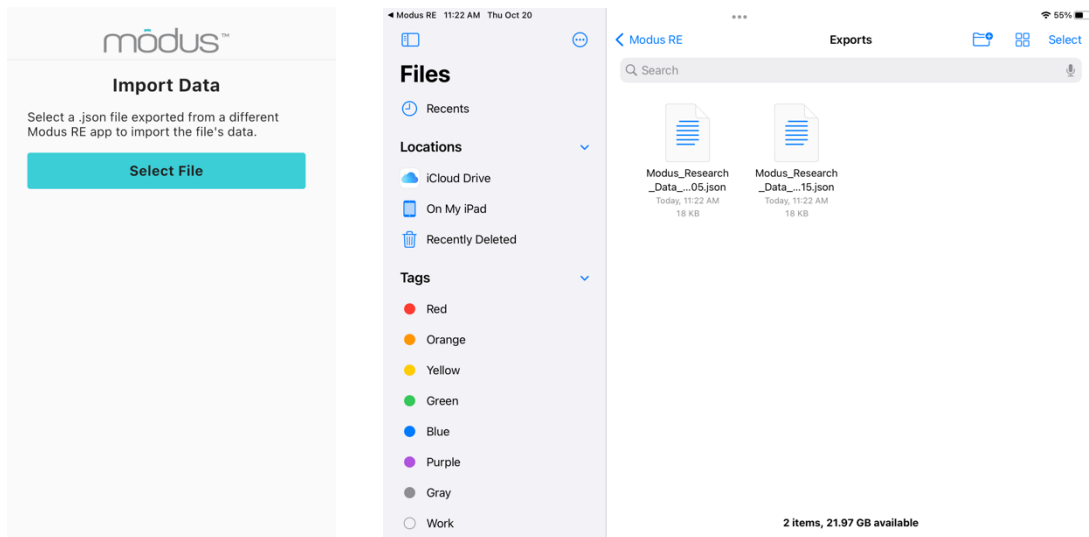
modus™

Import Data

Select a .json file exported from a different Modus RE app to import the file's data.

Select File

◂ Modus RE 11:22 AM Thu Oct 20

55%

Files

Recents

Locations

iCloud Drive

On My iPad

Recently Deleted

Tags

Red

Orange

Yellow

Green

Blue

Purple

Gray

Work

Modus RE

Exports

Select

Search

Modus_Research_Data_...05.json
Today, 11:22 AM
18 KB

Modus_Research_Data_...15.json
Today, 11:22 AM
18 KB

2 items, 21.97 GB available